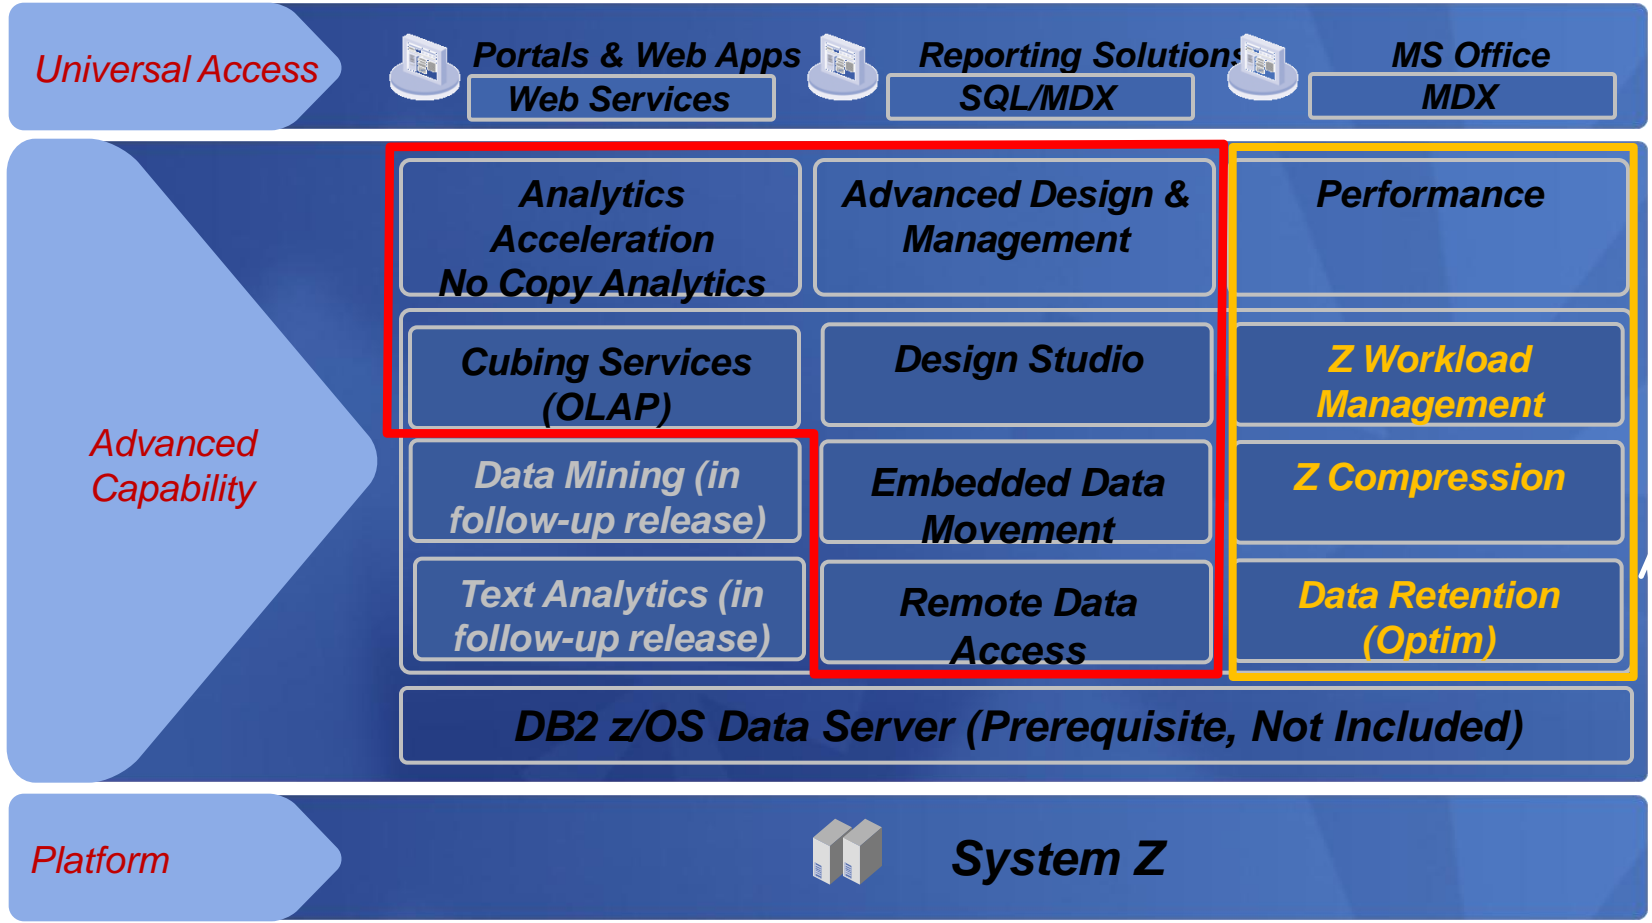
Universal Access

Portals & Web Apps
Web Services

Reporting Solutions
SQL/MDX

MS Office
MDX

Advanced Capability

Analytics Acceleration
No Copy Analytics

Advanced Design & Management

Performance

Cubing Services (OLAP)

Design Studio

Z Workload Management

Data Mining (in follow-up release)

Embedded Data Movement

Z Compression

Text Analytics (in follow-up release)

Remote Data Access

Data Retention (Optim)

DB2 z/OS Data Server (Prerequisite, Not Included)

Platform

System Z